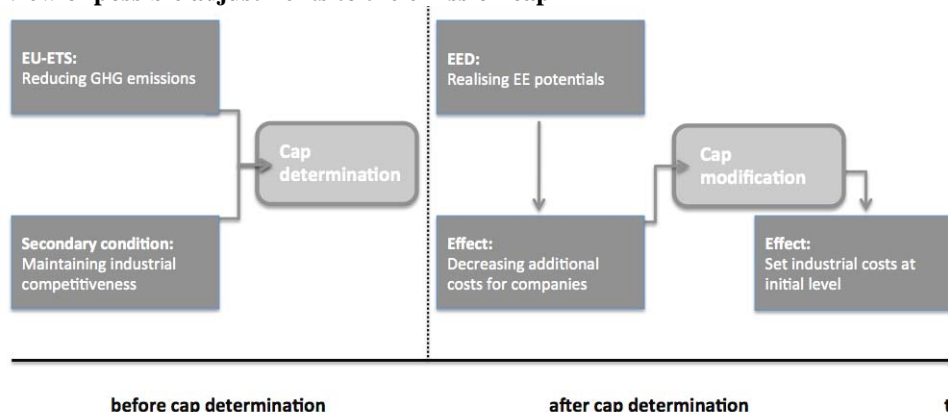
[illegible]

EU-ETS:
Reducing GHG emissions

Secondary condition:
Maintaining industrial competitiveness

Cap determination

EED:
Realising EE potentials

Effect:
Decreasing additional costs for companies

Cap modification

Effect:
Set industrial costs at initial level

before cap determination

after cap determination

t